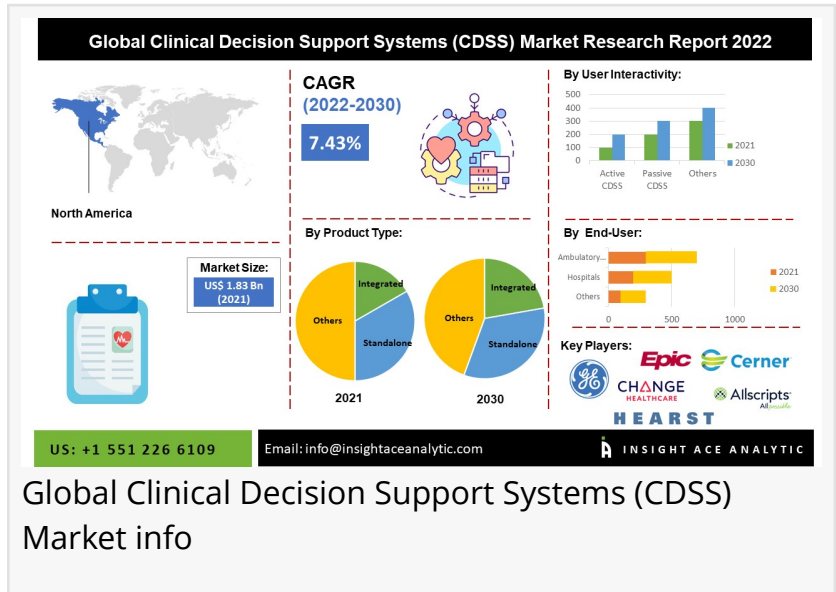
Global Clinical Decision Support Systems (CDSS) Market Research Report 2022

North America

CAGR
(2022-2030)
7.43%

By User Interactivity:

| 500 | 400 | 300 | 200 | 100 | 0 |
|---|---|---|---|---|---|

Active CDSS
Passive CDSS
Others
2021
2030

Market Size:
US$ 1.83 Bn (2021)

By Product Type:

Integrated
Others
Standalone
2021

Integrated
Others
Standalone
2030

By End-User:

Ambulatory...
Hospitals
Others
0
500
1000
2021
2030

Key Players:
Epic
Cerner
CHANGE HEALTHCARE
Allscripts
HEARST

US: +1 551 226 6109
Email: info@insightaceanalytic.com
INSIGHT ACE ANALYTIC

Global Clinical Decision Support Systems (CDSS) Market info